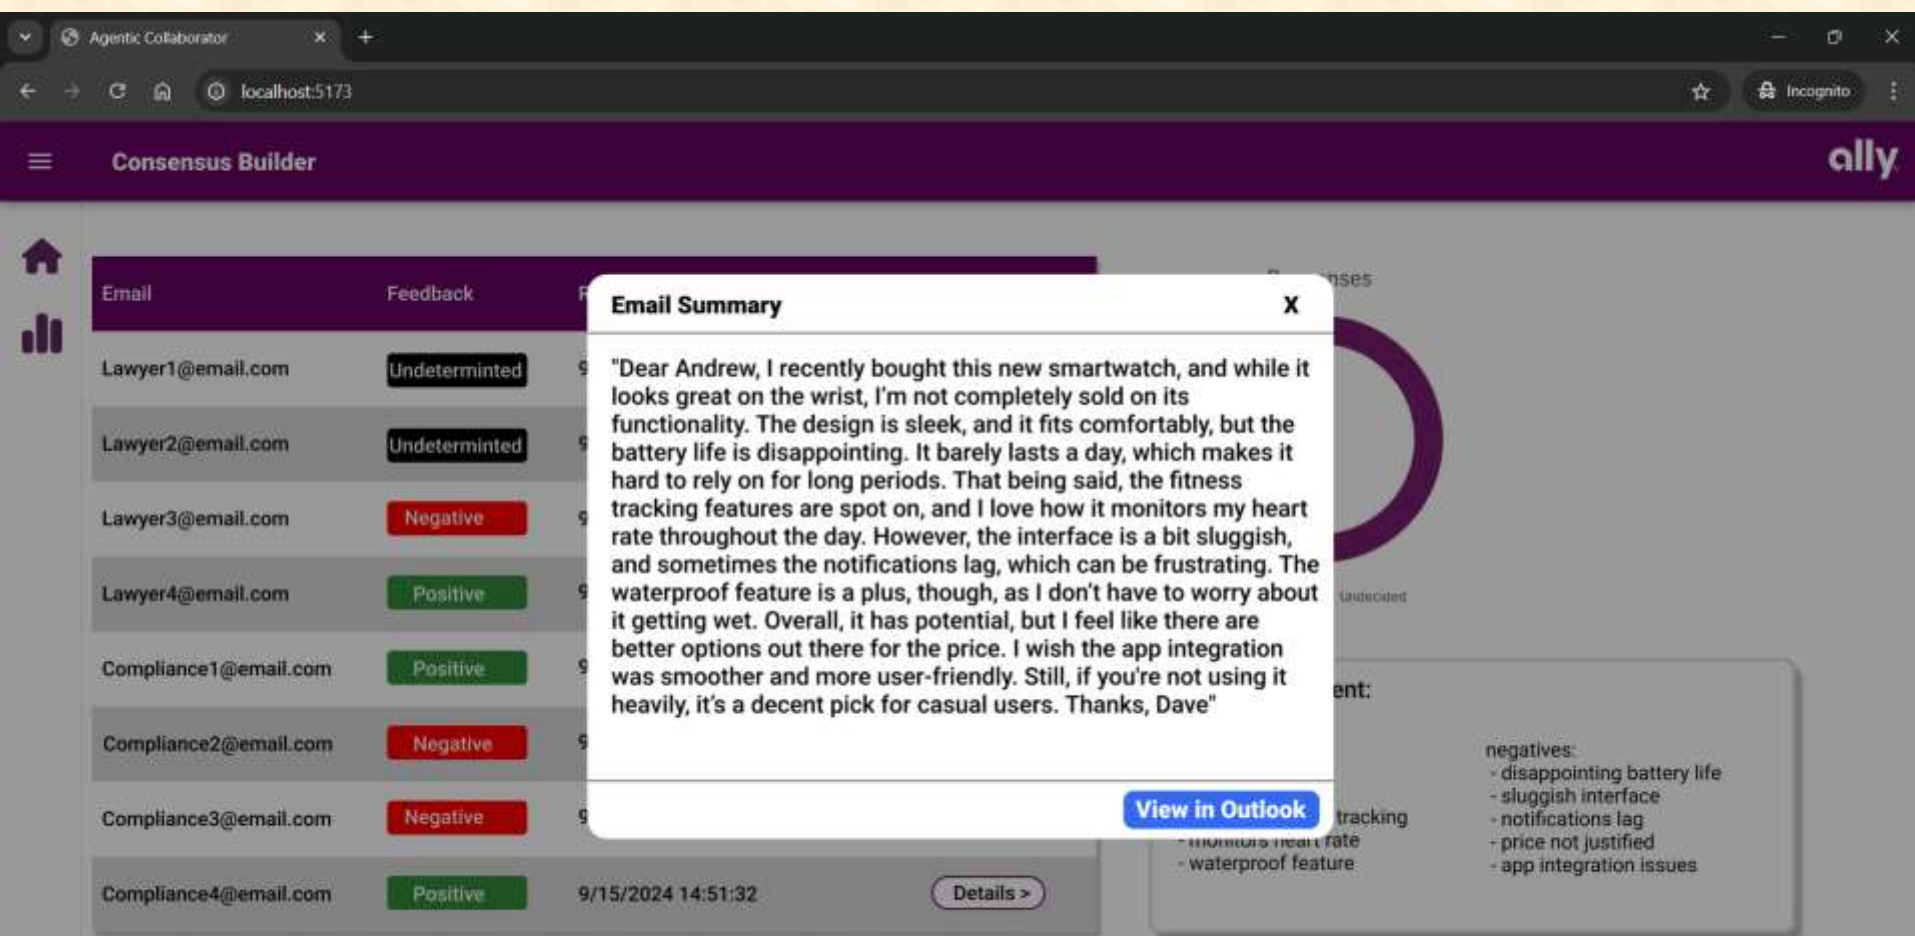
Agentic Collaborator

localhost:5173

Incognito

Consensus Builder

ally

| Email | Feedback | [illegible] |
|---|---|---|
| Lawyer1@email.com | Undeterminted | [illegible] |
| Lawyer2@email.com | Undeterminted | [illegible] |
| Lawyer3@email.com | Negative | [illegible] |
| Lawyer4@email.com | Positive | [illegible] |
| Compliance1@email.com | Positive | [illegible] |
| Compliance2@email.com | Negative | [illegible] |
| Compliance3@email.com | Negative | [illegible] |
| Compliance4@email.com | Positive | 9/15/2024 14:51:32 |

Details >

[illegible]nses

Undecided

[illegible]ent:

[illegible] tracking
- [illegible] heart rate
- waterproof feature

negatives:
- disappointing battery life
- sluggish interface
- notifications lag
- price not justified
- app integration issues

Email Summary

X

"Dear Andrew, I recently bought this new smartwatch, and while it looks great on the wrist, I'm not completely sold on its functionality. The design is sleek, and it fits comfortably, but the battery life is disappointing. It barely lasts a day, which makes it hard to rely on for long periods. That being said, the fitness tracking features are spot on, and I love how it monitors my heart rate throughout the day. However, the interface is a bit sluggish, and sometimes the notifications lag, which can be frustrating. The waterproof feature is a plus, though, as I don't have to worry about it getting wet. Overall, it has potential, but I feel like there are better options out there for the price. I wish the app integration was smoother and more user-friendly. Still, if you're not using it heavily, it's a decent pick for casual users. Thanks, Dave"

View in Outlook